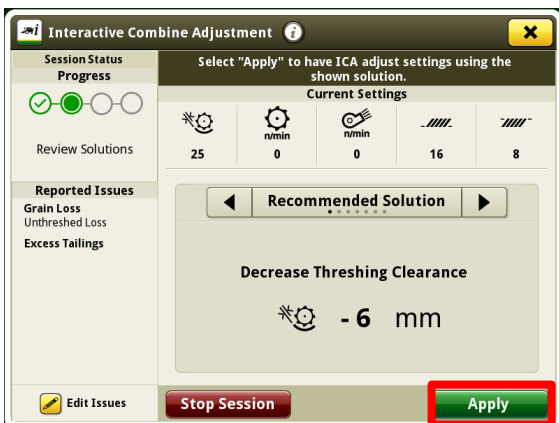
Interactive Combine Adjustment

Session Status
Progress

Review Solutions

Reported Issues
Grain Loss
Unthreshed Loss
Excess Tailings

Edit Issues

Select "Apply" to have ICA adjust settings using the shown solution.

Current Settings

| | n/min | n/min | | |
|---|---|---|---|---|
| 25 | 0 | 0 | 16 | 8 |

Recommended Solution

Decrease Threshing Clearance

-6 mm

Stop Session

Apply